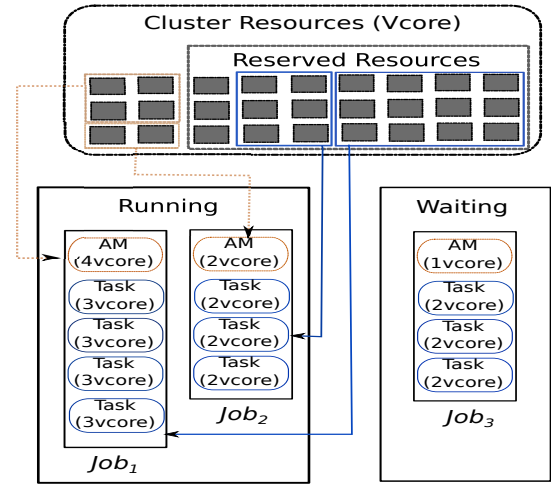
Cluster Resources (Vcore)

Reserved Resources

Running

AM (4vcore)
Task (3vcore)
Task (3vcore)
Task (3vcore)
Task (3vcore)

$Job_1$

AM (2vcore)
Task (2vcore)
Task (2vcore)
Task (2vcore)

$Job_2$

Waiting

AM (1vcore)
Task (2vcore)
Task (2vcore)
Task (2vcore)

$Job_3$